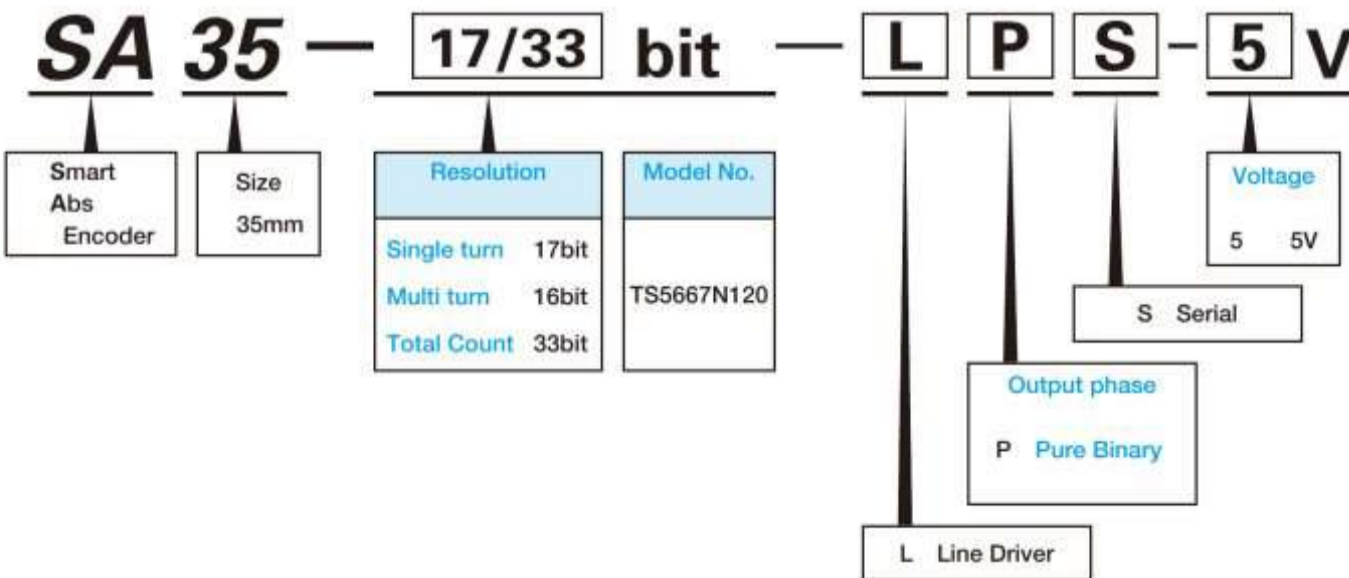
SA 35 — 17/33 bit — L P S - 5 V

Smart Abs Encoder

Size 35mm

| Resolution | |
|---|---|
| Single turn | 17bit |
| Multi turn | 16bit |
| Total Count | 33bit |

| Model No. |
|---|
| TS5667N120 |

Voltage
5 5V

S Serial

Output phase
P Pure Binary

L Line Driver